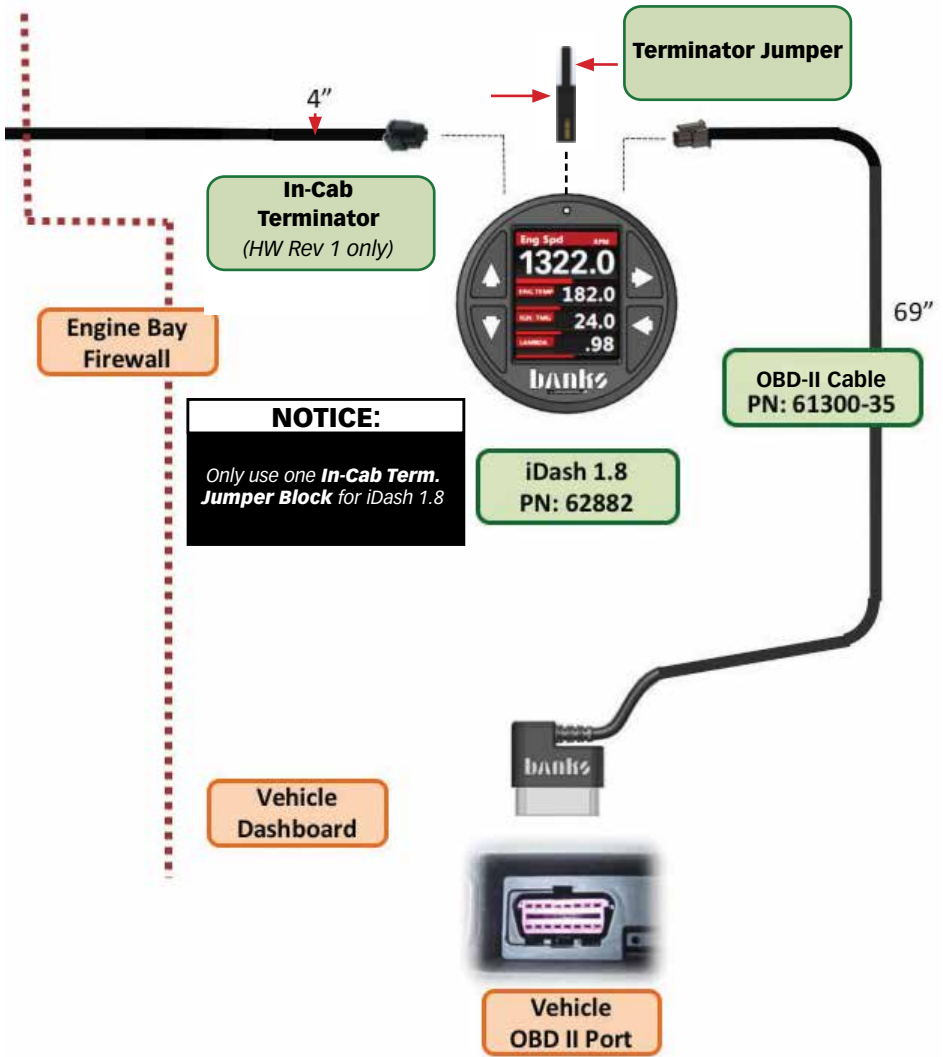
Terminator Jumper

4"

In-Cab Terminator
(HW Rev 1 only)

Eng Spd RPM
1322.0
ENG TEMP 182.0
IGN. TMG 24.0
LAMBDA .98
banks

69"

Engine Bay Firewall

OBD-II Cable
PN: 61300-35

NOTICE:
Only use one In-Cab Term. Jumper Block for iDash 1.8

iDash 1.8
PN: 62882

banks

Vehicle Dashboard

Vehicle OBD II Port